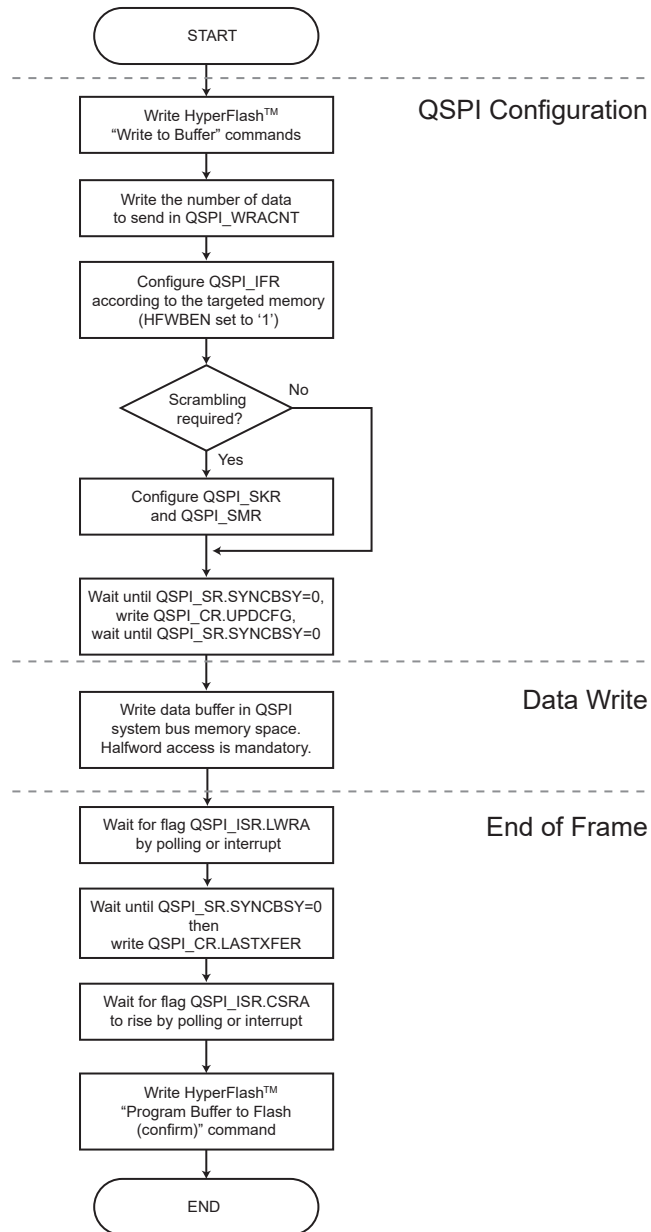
START

QSPI Configuration

Write HyperFlash$^{TM}$ "Write to Buffer" commands

Write the number of data to send in QSPI_WRACNT

Configure QSPI_IFR according to the targeted memory (HFWBEN set to '1')

Scrambling required?

No

Yes

Configure QSPI_SKR and QSPI_SMR

Wait until QSPI_SR.SYNCBSY=0, write QSPI_CR.UPDCFG, wait until QSPI_SR.SYNCBSY=0

Data Write

Write data buffer in QSPI system bus memory space. Halfword access is mandatory.

End of Frame

Wait for flag QSPI_ISR.LWRA by polling or interrupt

Wait until QSPI_SR.SYNCBSY=0 then write QSPI_CR.LASTXFER

Wait for flag QSPI_ISR.CSRA to rise by polling or interrupt

Write HyperFlash$^{TM}$ "Program Buffer to Flash (confirm)" command

END